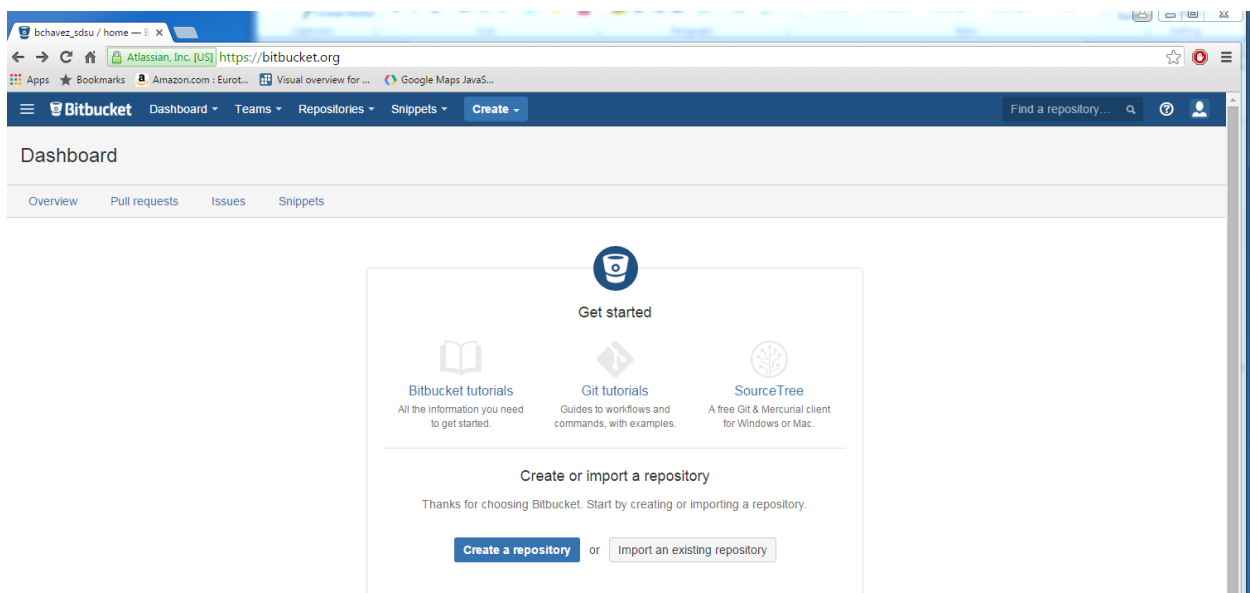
bchavez_sdsu / home — B ×

Atlassian, Inc. [US] https://bitbucket.org

Apps Bookmarks Amazon.com : Eurot... Visual overview for ... Google Maps JavaS...

Bitbucket Dashboard Teams Repositories Snippets Create

Find a repository...

Dashboard

Overview Pull requests Issues Snippets

Get started

Bitbucket tutorials
All the information you need to get started.

Git tutorials
Guides to workflows and commands, with examples.

SourceTree
A free Git & Mercurial client for Windows or Mac.

Create or import a repository

Thanks for choosing Bitbucket. Start by creating or importing a repository.

Create a repository or Import an existing repository